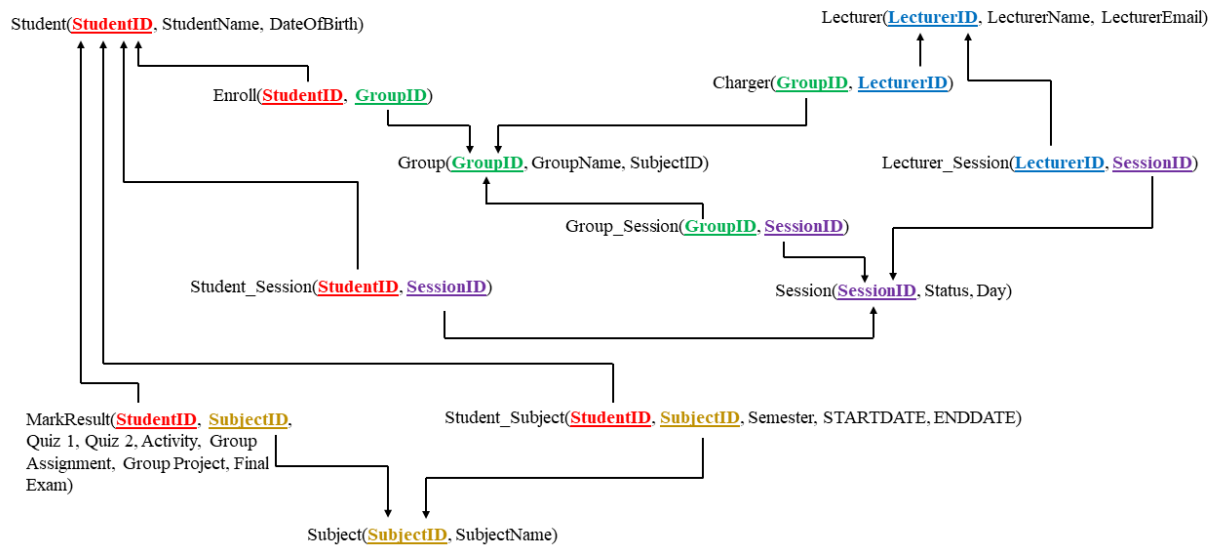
Student(StudentID, StudentName, DateOfBirth)

Lecturer(LecturerID, LecturerName, LecturerEmail)

Enroll(StudentID, GroupID)

Charger(GroupID, LecturerID)

Group(GroupID, GroupName, SubjectID)

Lecturer_Session(LecturerID, SessionID)

Group_Session(GroupID, SessionID)

Student_Session(StudentID, SessionID)

Session(SessionID, Status, Day)

MarkResult(StudentID, SubjectID, Quiz 1, Quiz 2, Activity, Group Assignment, Group Project, Final Exam)

Student_Subject(StudentID, SubjectID, Semester, STARTDATE, ENDDATE)

Subject(SubjectID, SubjectName)